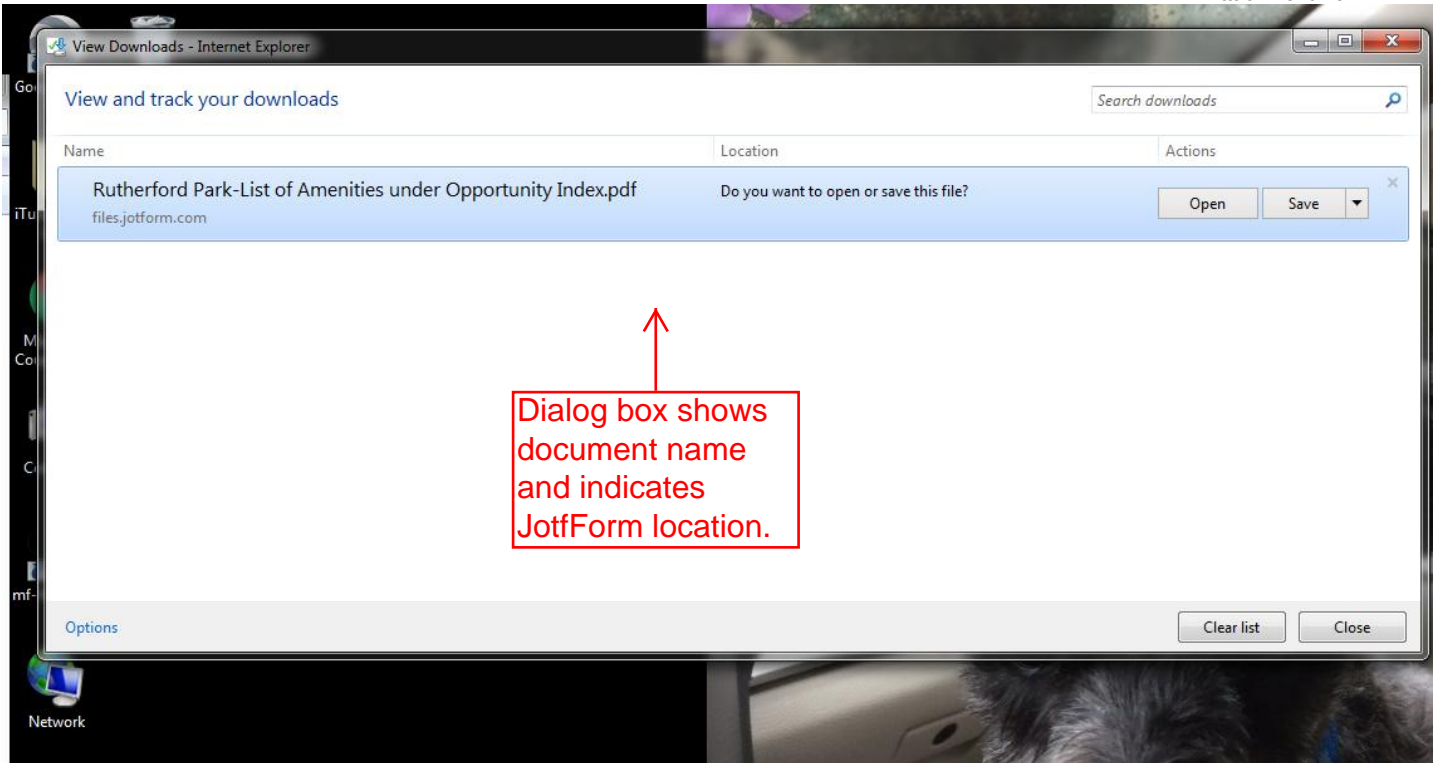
View Downloads - Internet Explorer

View and track your downloads

Search downloads

Name

Location

Actions

Rutherford Park-List of Amenities under Opportunity Index.pdf

files.jotform.com

Do you want to open or save this file?

Open

Save

Dialog box shows document name and indicates JotfForm location.

Options

Clear list

Close

Go

iTu

M

Co

C

mf-

Network